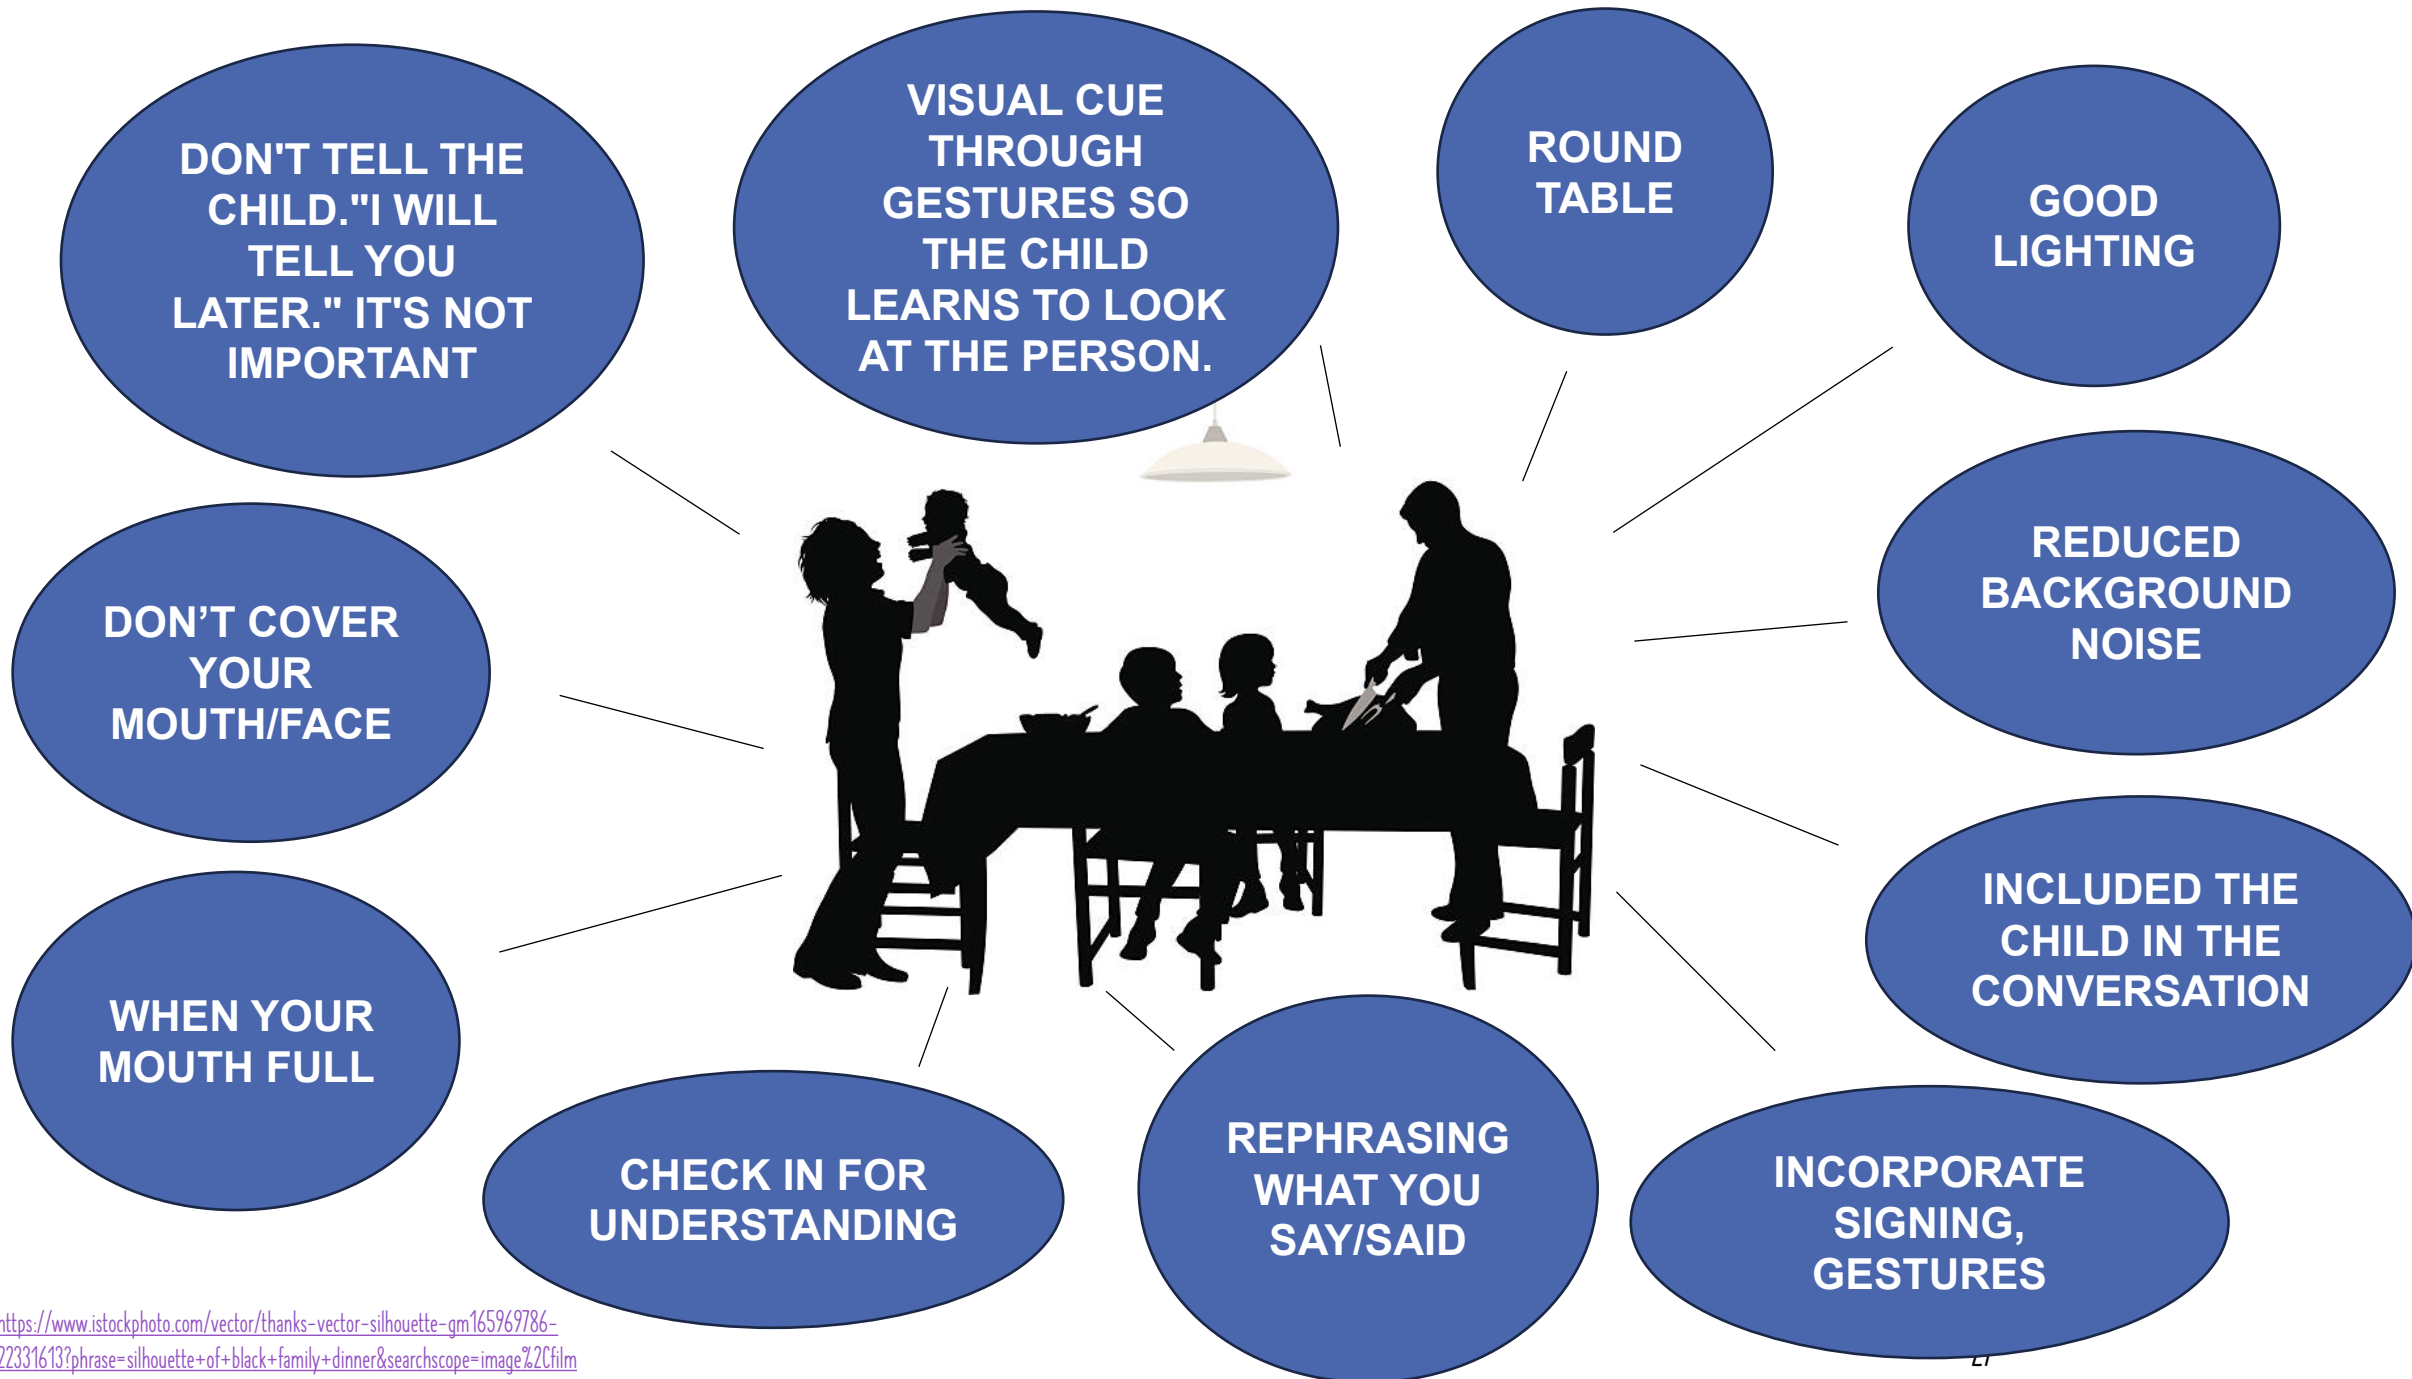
DON'T TELL THE CHILD."I WILL TELL YOU LATER." IT'S NOT IMPORTANT

VISUAL CUE THROUGH GESTURES SO THE CHILD LEARNS TO LOOK AT THE PERSON.

ROUND TABLE

GOOD LIGHTING

REDUCED BACKGROUND NOISE

DON'T COVER YOUR MOUTH/FACE

INCLUDED THE CHILD IN THE CONVERSATION

WHEN YOUR MOUTH FULL

CHECK IN FOR UNDERSTANDING

REPHRASING WHAT YOU SAY/SAID

INCORPORATE SIGNING, GESTURES

https://www.istockphoto.com/vector/thanks-vector-silhouette-gm165969786-22331613?phrase=silhouette+of+black+family+dinner&searchscope=image%2Cfilm